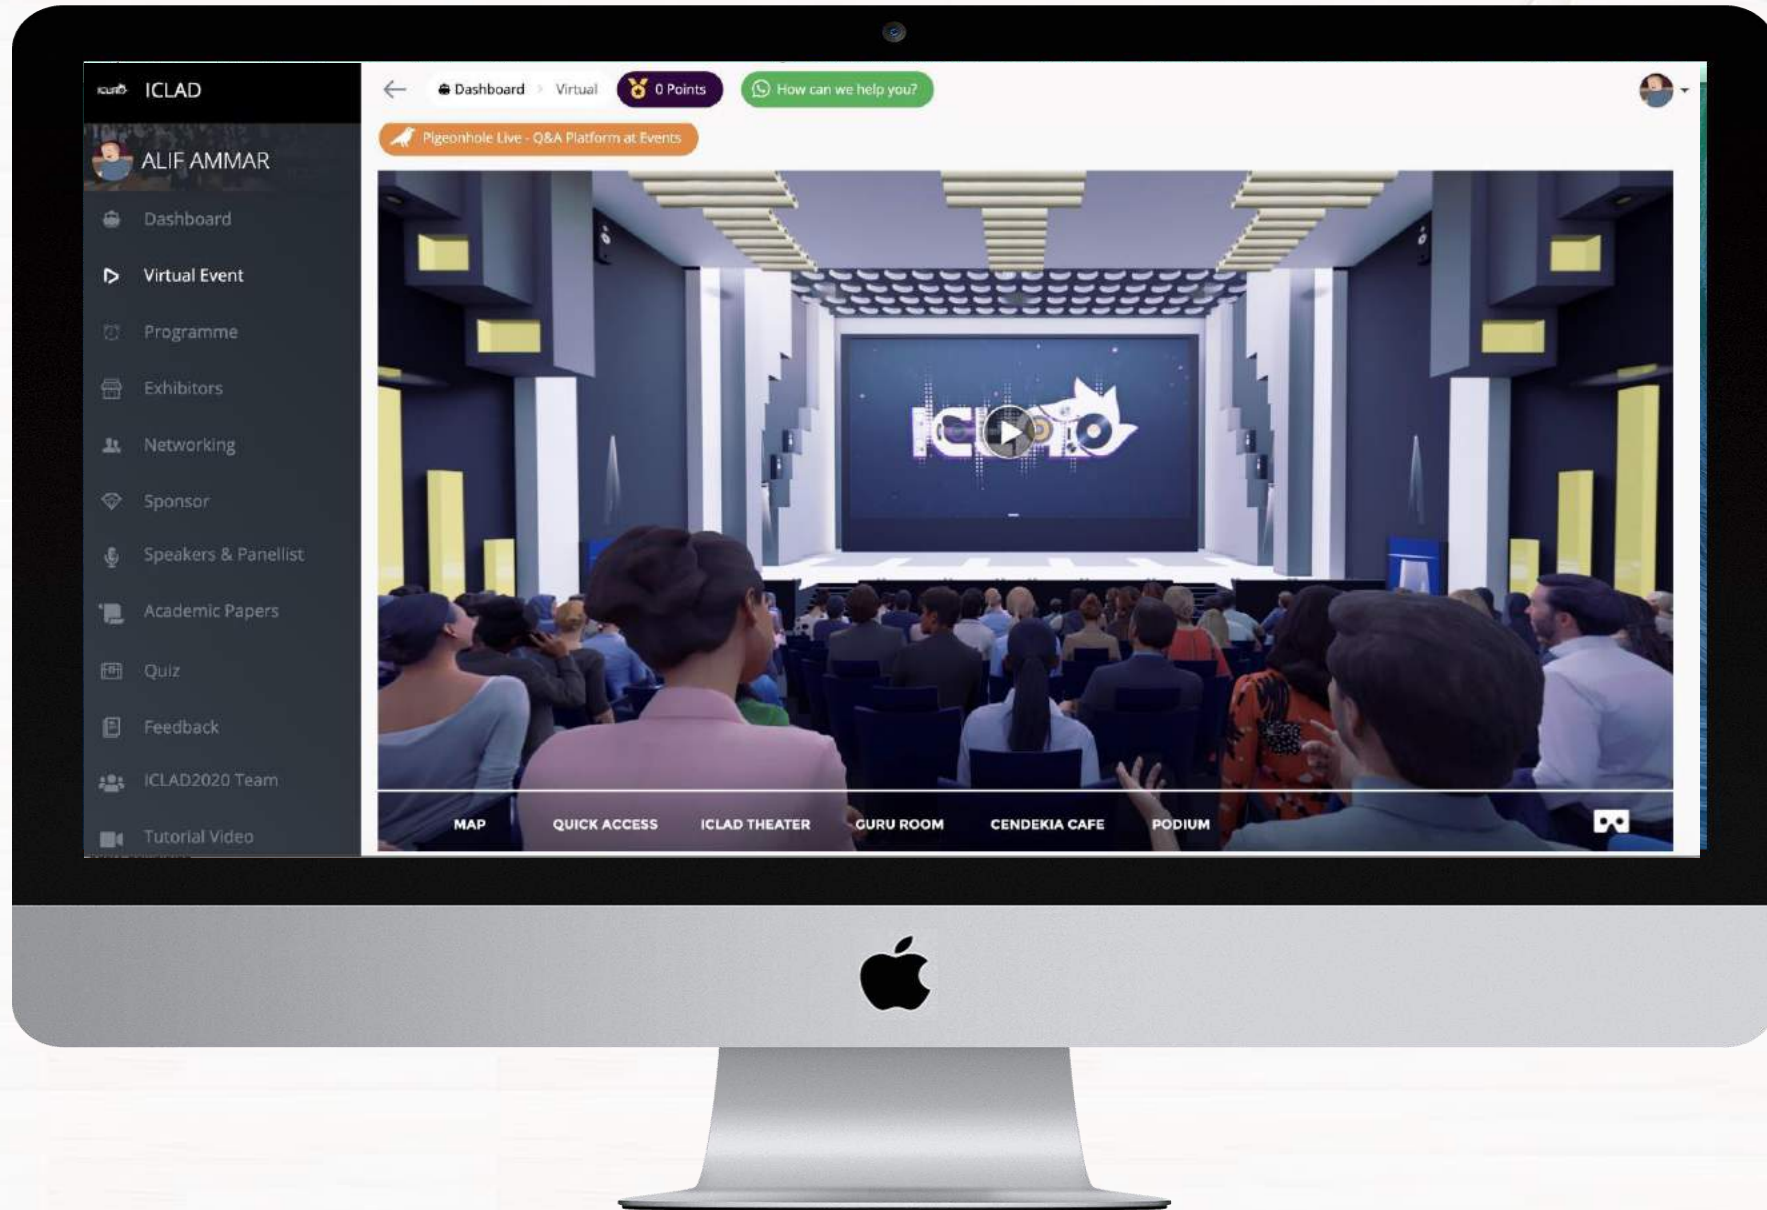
ICLAD

ALIF AMMAR

Dashboard
Virtual Event
Programme
Exhibitors
Networking
Sponsor
Speakers & Panellist
Academic Papers
Quiz
Feedback
ICLAD2020 Team
Tutorial Video

Dashboard › Virtual

0 Points

How can we help you?

Pigeonhole Live - Q&A Platform at Events

ICLAD

MAP
QUICK ACCESS
ICLAD THEATER
GURU ROOM
CENDEKIA CAFE
PODIUM